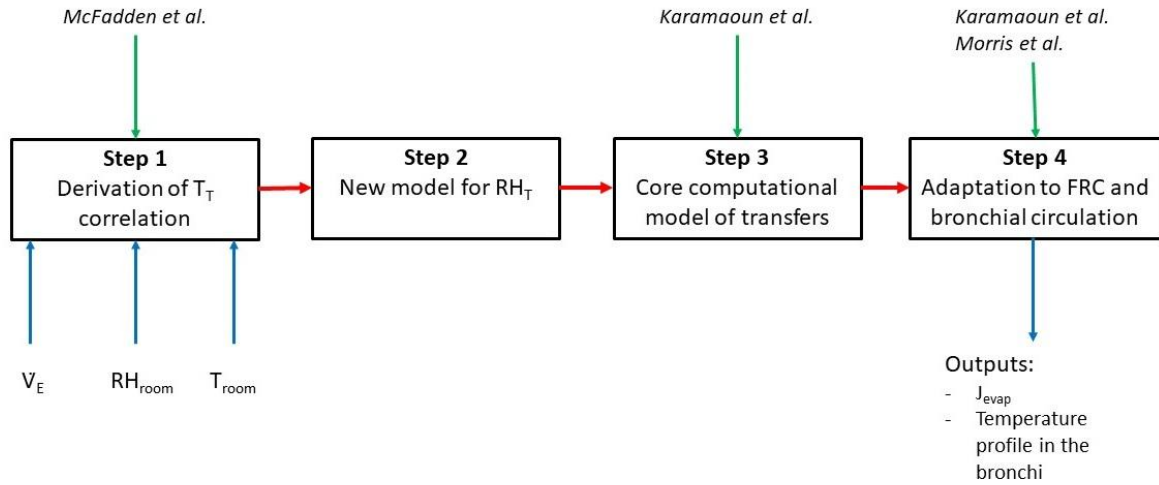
McFadden et al.

Karamaoun et al.

Karamaoun et al.
Morris et al.

Step 1
Derivation of $T_T$ correlation

Step 2
New model for $RH_T$

Step 3
Core computational model of transfers

Step 4
Adaptation to FRC and bronchial circulation

$\dot{V}_E$

$RH_{room}$

$T_{room}$

Outputs:
- $J_{evap}$
- Temperature profile in the bronchi